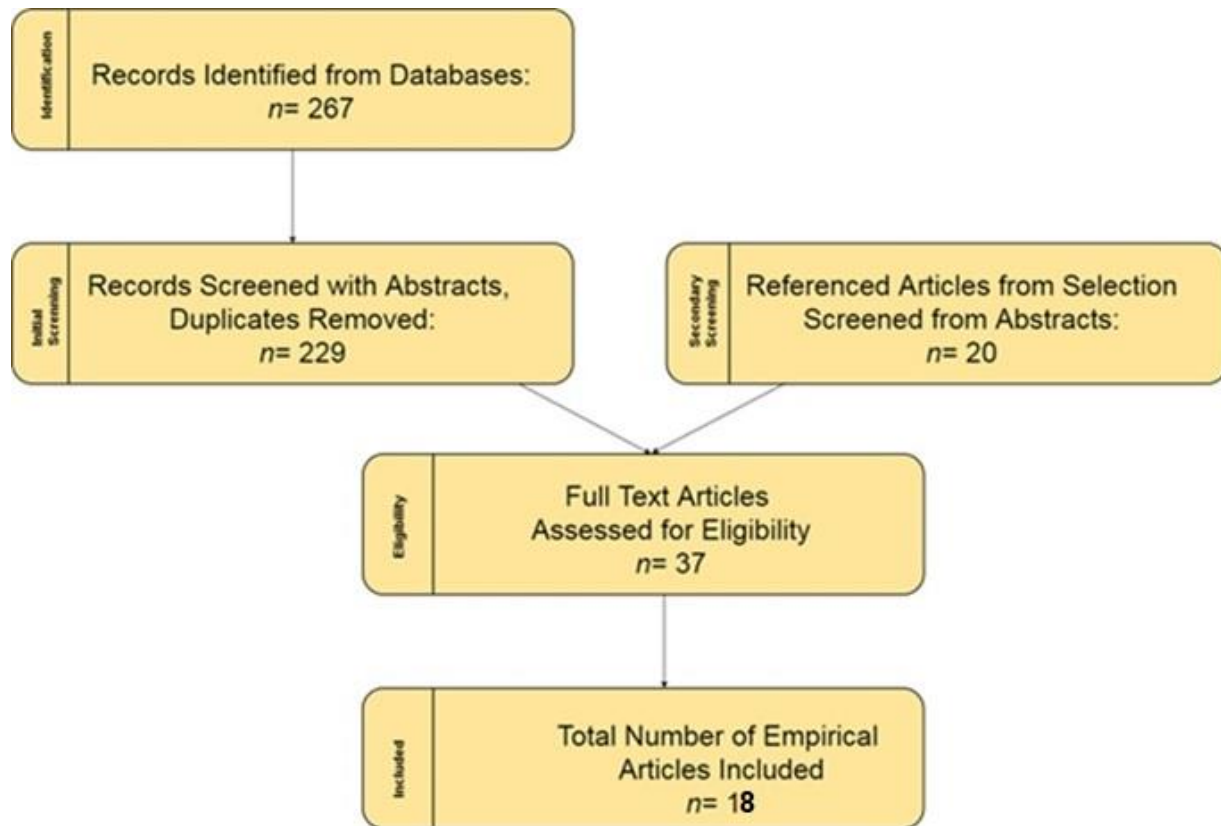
Identification

Records Identified from Databases: $n$= 267

Initial Screening

Records Screened with Abstracts, Duplicates Removed: $n$= 229

Secondary Screening

Referenced Articles from Selection Screened from Abstracts: $n$= 20

Eligibility

Full Text Articles Assessed for Eligibility $n$= 37

Included

Total Number of Empirical Articles Included $n$= 18